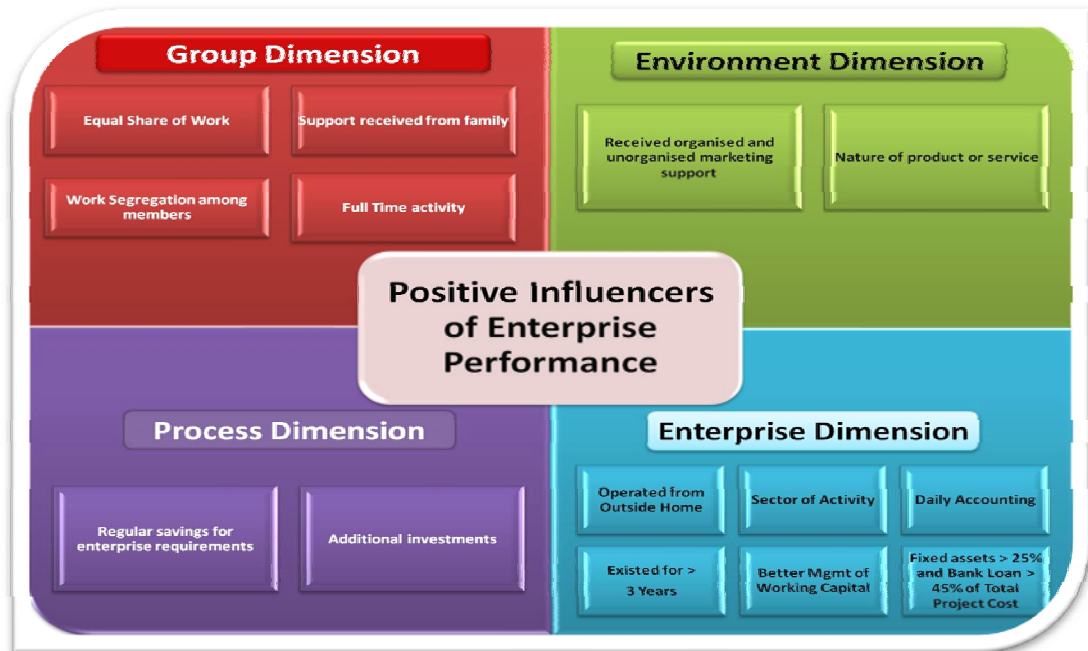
Group Dimension

Equal Share of Work

Support received from family

Work Segregation among members

Full Time activity

Environment Dimension

Received organised and unorganised marketing support

Nature of product or service

Positive Influencers of Enterprise Performance

Process Dimension

Regular savings for enterprise requirements

Additional investments

Enterprise Dimension

Operated from Outside Home

Sector of Activity

Daily Accounting

Existed for > 3 Years

Better Mgmt of Working Capital

Fixed assets > 25% and Bank Loan > 45% of Total Project Cost